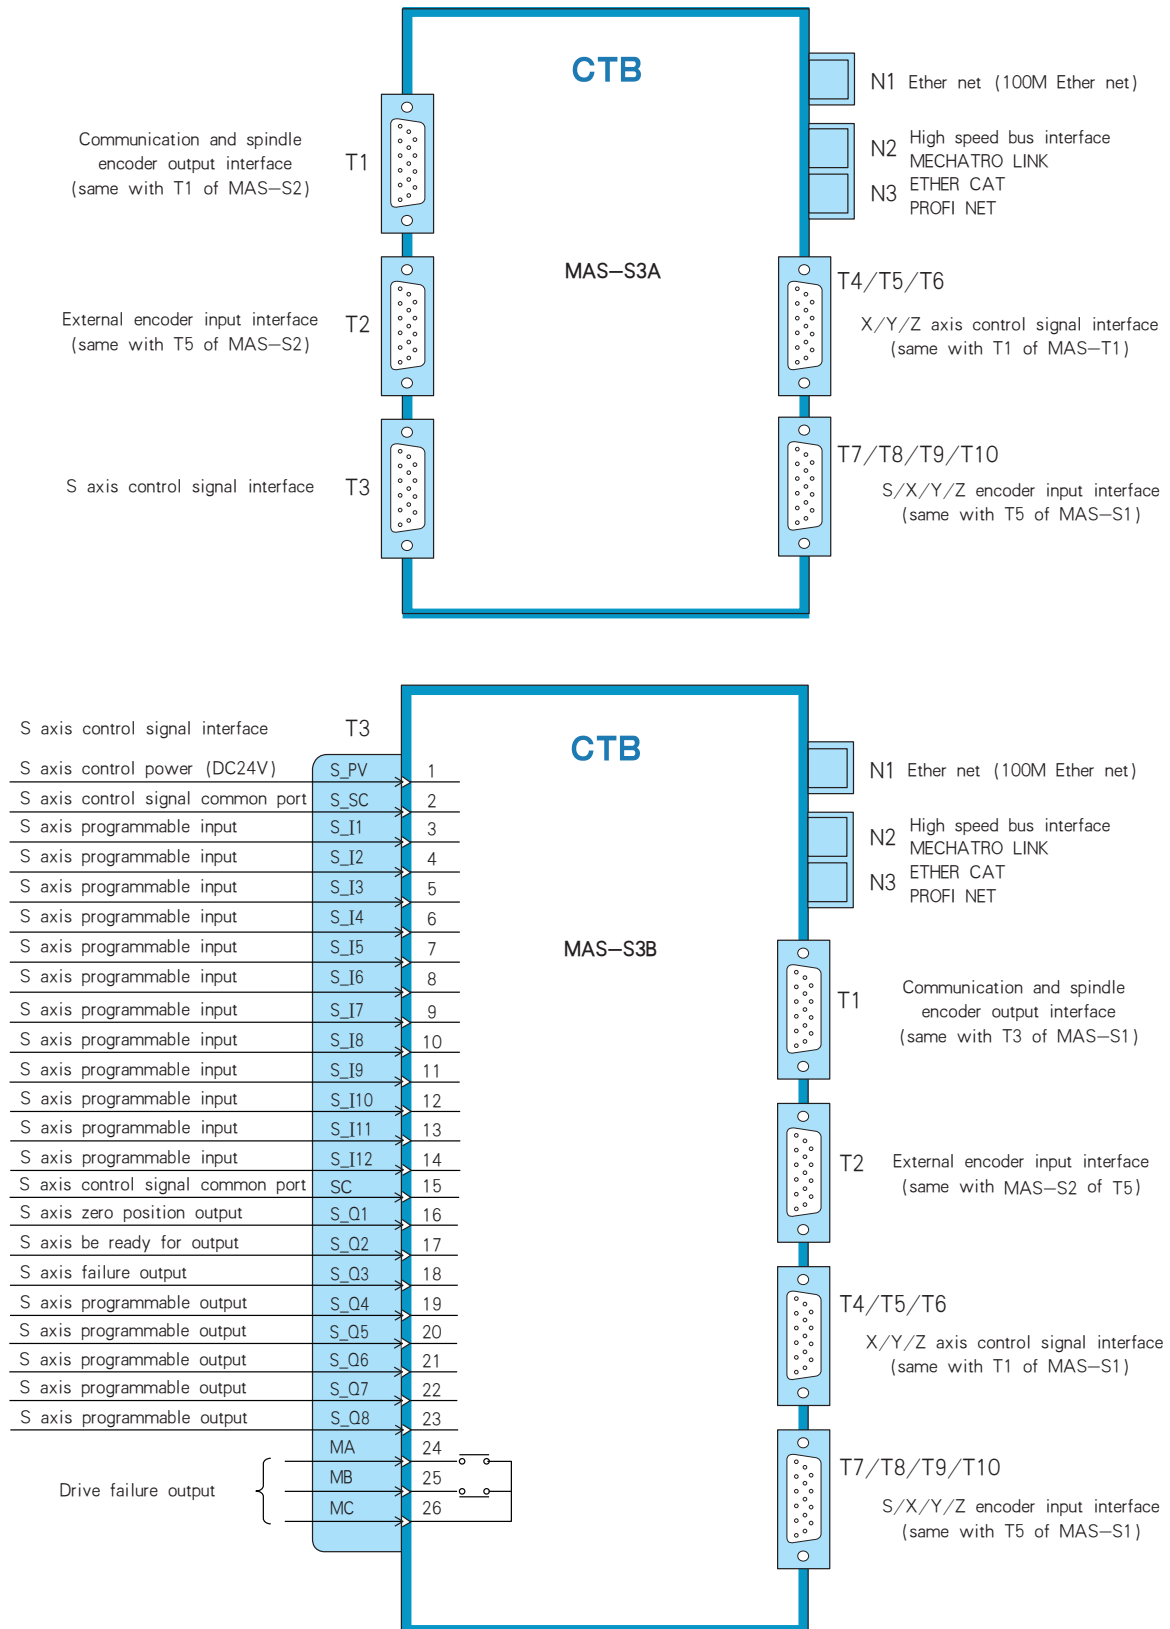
CTB

MAS—S3A

Communication and spindle encoder output interface (same with T1 of MAS—S2)
T1

External encoder input interface (same with T5 of MAS—S2)
T2

S axis control signal interface
T3

N1 Ether net (100M Ether net)

N2 High speed bus interface
MECHATRO LINK
N3 ETHER CAT
PROFI NET

T4/T5/T6
X/Y/Z axis control signal interface (same with T1 of MAS—T1)

T7/T8/T9/T10
S/X/Y/Z encoder input interface (same with T5 of MAS—S1)

CTB

MAS—S3B

S axis control signal interface T3

| | | |
|---|---|---|
| S axis control power (DC24V) | S_PV | 1 |
| S axis control signal common port | S_SC | 2 |
| S axis programmable input | S_I1 | 3 |
| S axis programmable input | S_I2 | 4 |
| S axis programmable input | S_I3 | 5 |
| S axis programmable input | S_I4 | 6 |
| S axis programmable input | S_I5 | 7 |
| S axis programmable input | S_I6 | 8 |
| S axis programmable input | S_I7 | 9 |
| S axis programmable input | S_I8 | 10 |
| S axis programmable input | S_I9 | 11 |
| S axis programmable input | S_I10 | 12 |
| S axis programmable input | S_I11 | 13 |
| S axis programmable input | S_I12 | 14 |
| S axis control signal common port | SC | 15 |
| S axis zero position output | S_Q1 | 16 |
| S axis be ready for output | S_Q2 | 17 |
| S axis failure output | S_Q3 | 18 |
| S axis programmable output | S_Q4 | 19 |
| S axis programmable output | S_Q5 | 20 |
| S axis programmable output | S_Q6 | 21 |
| S axis programmable output | S_Q7 | 22 |
| S axis programmable output | S_Q8 | 23 |
| | MA | 24 |
| Drive failure output | MB | 25 |
| | MC | 26 |

N1 Ether net (100M Ether net)

N2 High speed bus interface
MECHATRO LINK
N3 ETHER CAT
PROFI NET

T1
Communication and spindle encoder output interface (same with T3 of MAS—S1)

T2
External encoder input interface (same with MAS—S2 of T5)

T4/T5/T6
X/Y/Z axis control signal interface (same with T1 of MAS—S1)

T7/T8/T9/T10
S/X/Y/Z encoder input interface (same with T5 of MAS—S1)